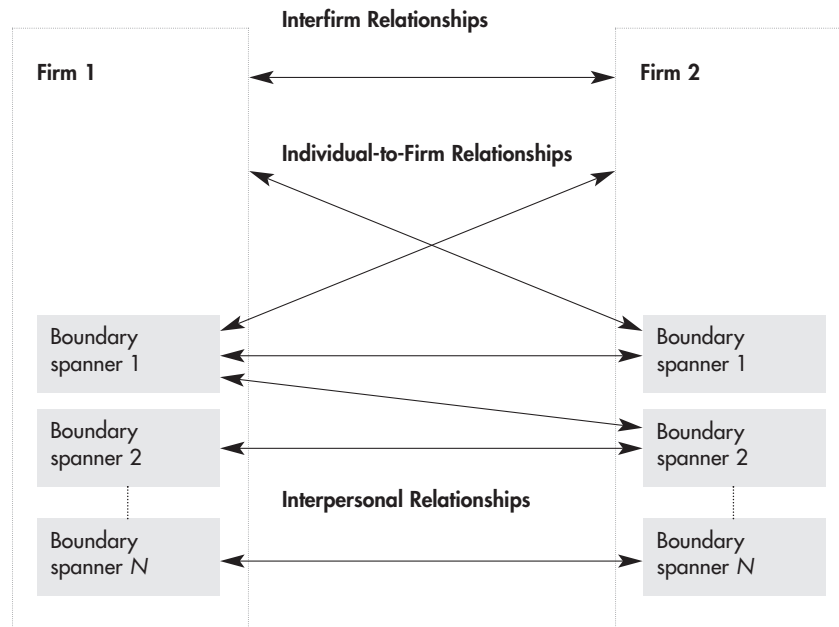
Interfirm Relationships

Firm 1

Firm 2

Individual-to-Firm Relationships

Boundary spanner 1

Boundary spanner 1

Boundary spanner 2

Boundary spanner 2

Interpersonal Relationships

Boundary spanner $N$

Boundary spanner $N$